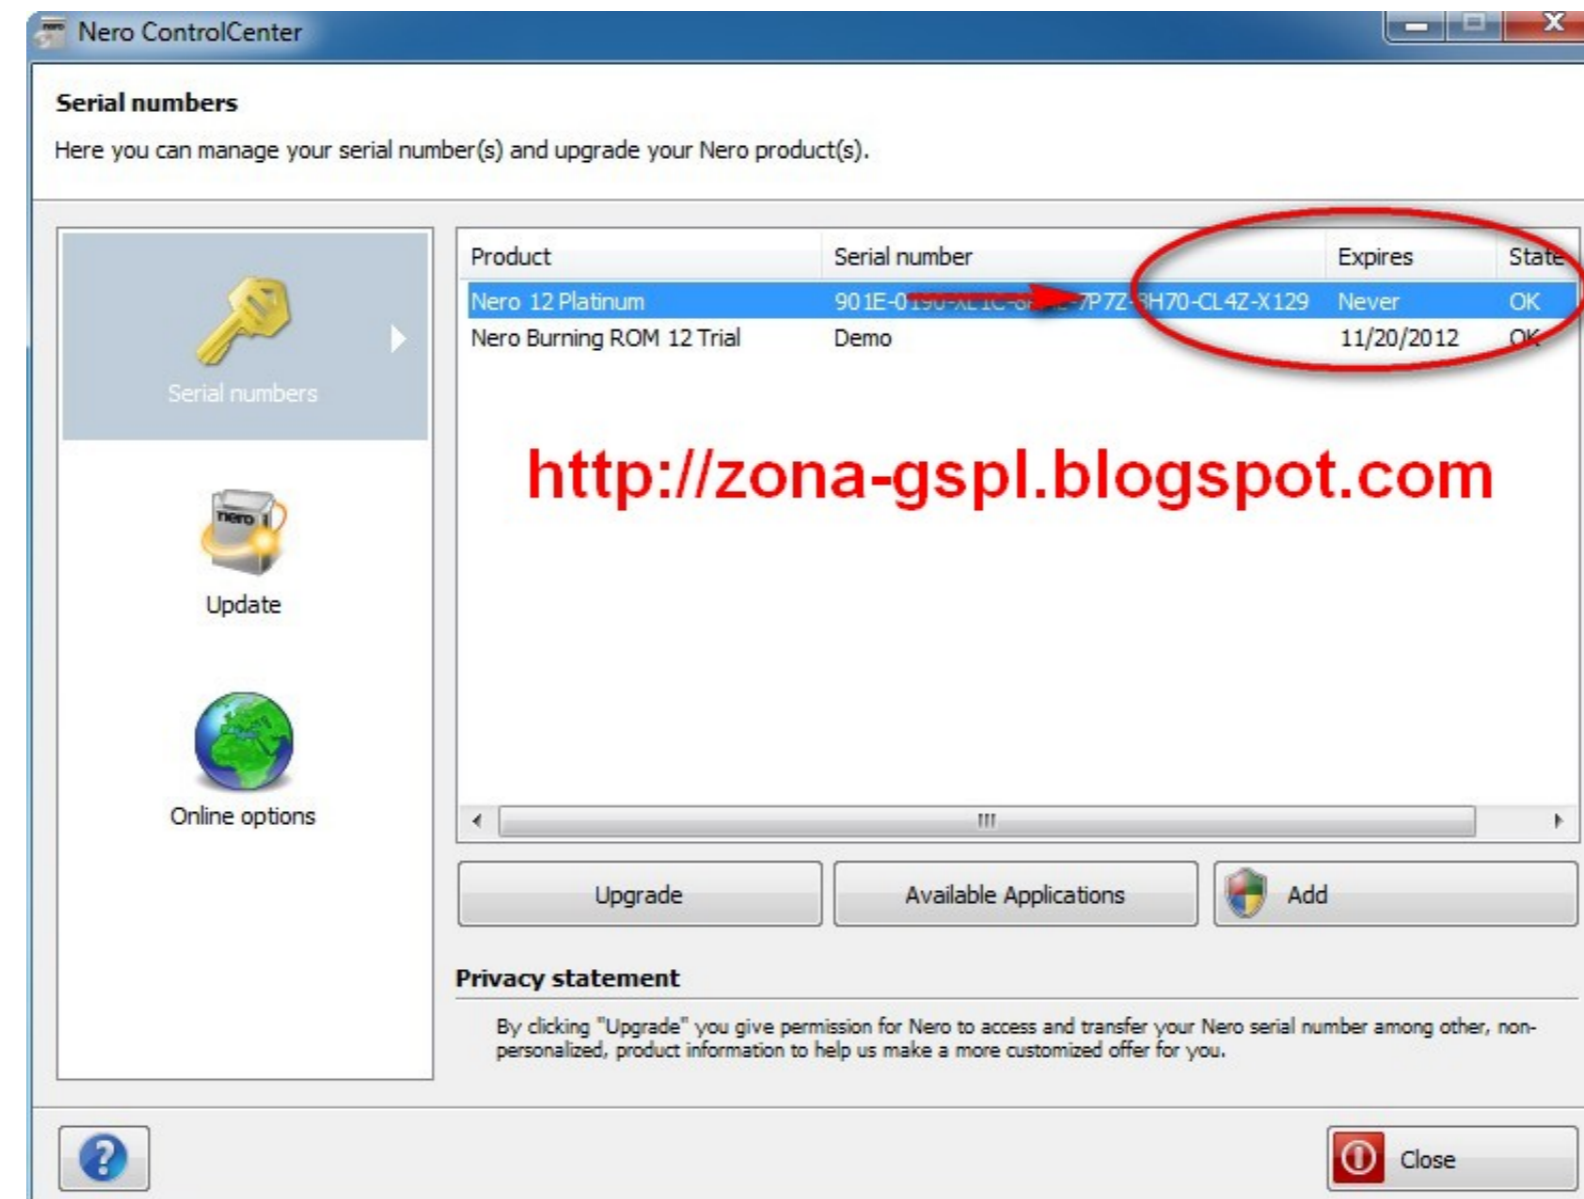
Nero ControlCenter

Serial numbers

Here you can manage your serial number(s) and upgrade your Nero product(s).

Serial numbers

Update

Online options

| Product | Serial number | Expires | State |
|---|---|---|---|
| Nero 12 Platinum | 901E-0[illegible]7P7Z-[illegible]H70-CL4Z-X129 | Never | OK |
| Nero Burning ROM 12 Trial | Demo | 11/20/2012 | OK |

http://zona-gspl.blogspot.com

Upgrade

Available Applications

Add

Privacy statement

By clicking "Upgrade" you give permission for Nero to access and transfer your Nero serial number among other, non-personalized, product information to help us make a more customized offer for you.

Close